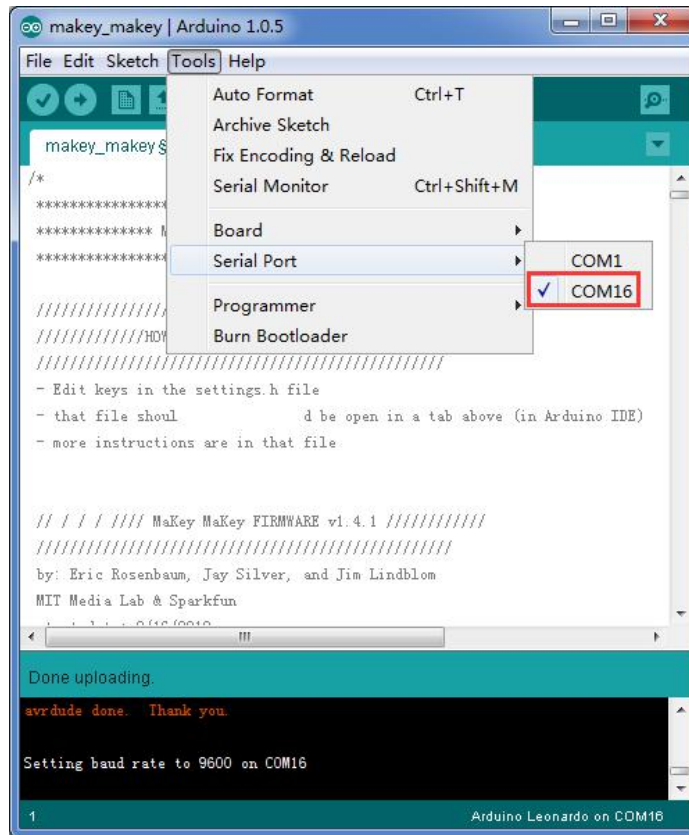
makey_makey | Arduino 1.0.5

File Edit Sketch Tools Help

makey_makey§

Auto Format Ctrl+T
Archive Sketch
Fix Encoding & Reload
Serial Monitor Ctrl+Shift+M
Board
Serial Port
Programmer
Burn Bootloader

COM1
✓ COM16

/*
***************
*************** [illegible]
***************

//////////////
////////////HOW
////////////////////////////////////////////////
- Edit keys in the settings.h file
- that file shoul d be open in a tab above (in Arduino IDE)
- more instructions are in that file

// / / / //// MaKey MaKey FIRMWARE v1.4.1 ////////////
//////////////////////////////////////////////////
by: Eric Rosenbaum, Jay Silver, and Jim Lindblom
MIT Media Lab & Sparkfun
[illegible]

Done uploading.

avrdude done. Thank you.

Setting baud rate to 9600 on COM16

1
Arduino Leonardo on COM16